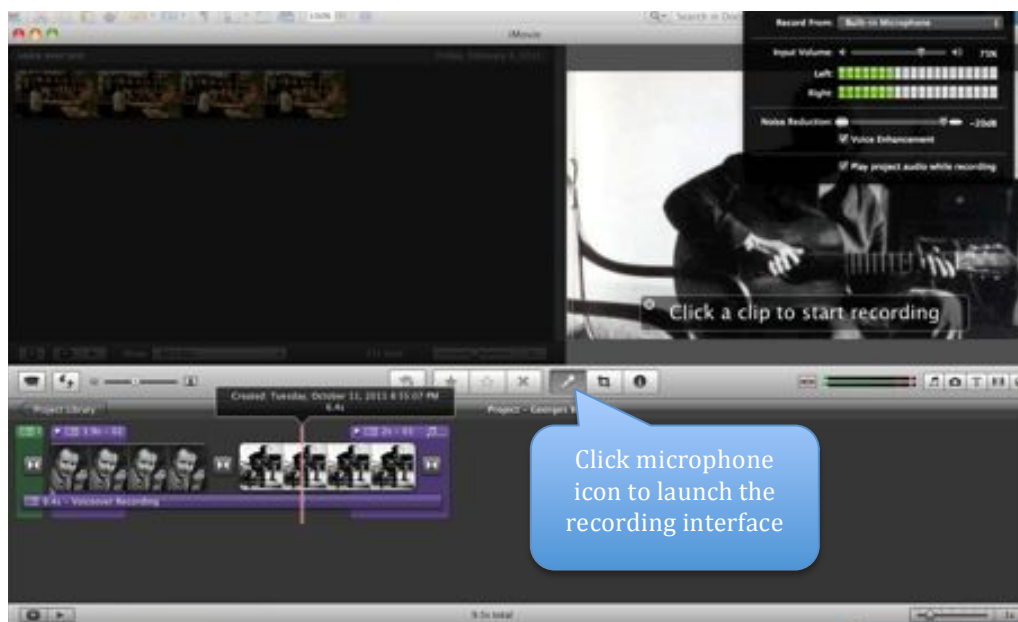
iMovie

Record From: Built-in Microphone

Input Volume: 75%

Left

Right

Noise Reduction: -20dB

Voice Enhancement

Play project audio while recording

Click a clip to start recording

Created: Tuesday, October 11, 2011 8:15:07 PM
6.4s

Project Library

Project - Georges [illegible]

6.4s - Voiceover Recording

Click microphone icon to launch the recording interface

9.5s total